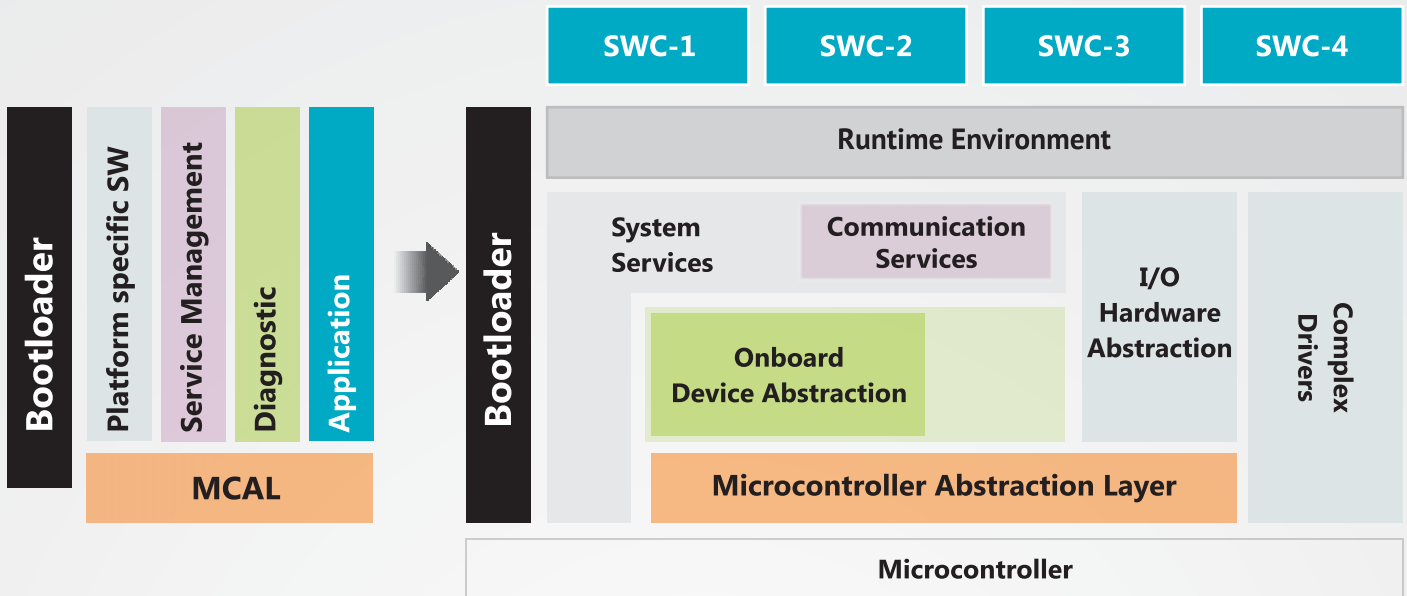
Bootloader

Platform specific SW

Service Management

Diagnostic

Application

MCAL

SWC-1

SWC-2

SWC-3

SWC-4

Bootloader

Runtime Environment

System Services

Communication Services

I/O Hardware Abstraction

Complex Drivers

Onboard Device Abstraction

Microcontroller Abstraction Layer

Microcontroller